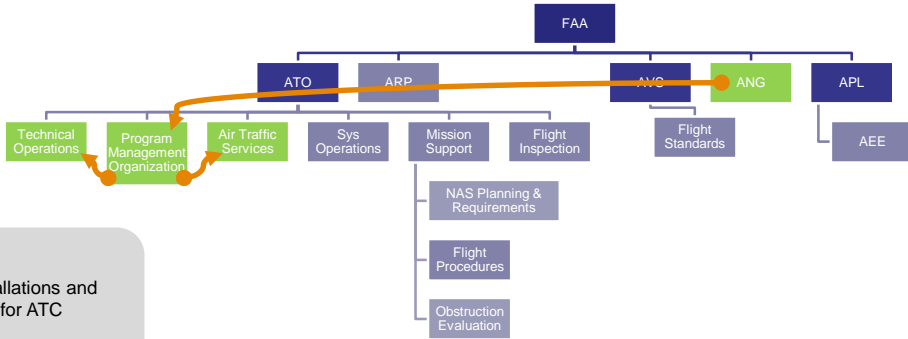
FAA

ATO

ARP

AVS

ANG

APL

Technical Operations

Program Management Organization

Air Traffic Services

Sys Operations

Mission Support

Flight Inspection

Flight Standards

AEE

NAS Planning & Requirements

Flight Procedures

Obstruction Evaluation

allations and for ATC